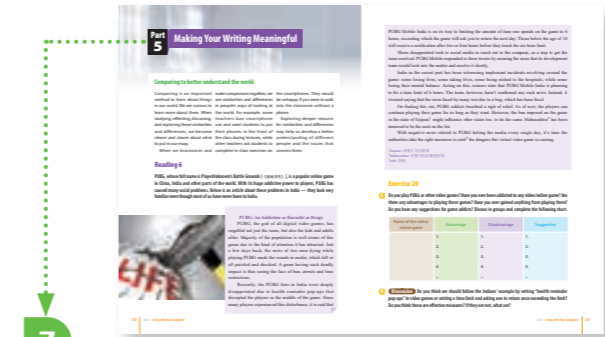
Part 5 Making Your Writing Meaningful

Comparing to better understand the world

Comparing is an important method to learn about things in our world. We are curious to learn more about them. When studying, reflecting, discussing and exploring these similarities and differences, we become clearer and clearer about what to put in our essay.

When we brainstorm and make comparisons together, we see similarities and differences in people's ways of looking at the world. For example, some teachers ban smartphone use and want students to put their phones in the front of the class during lectures, while other teachers ask students to complete in-class exercises on the smartphones. They would be unhappy if you were to walk into the classroom without a phone.

Exploring deeper reasons for similarities and differences may help us develop a better understanding of different people and the issues that concern them.

Reading 6

PUBG, whose full name is PlayerUnknown's Battle Grounds ([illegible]), is a popular online game in China, India and other parts of the world. With its huge addictive power to players, PUBG has caused many social problems. Below is an article about these problems in India — they look very familiar even though most of us have never been to India.

PUBG: An Addiction as Harmful as Drugs
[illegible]

PUBG Mobile India is on its way to limiting the amount of time one spends on the game to 6 hours, exceeding which the game will ask you to return the next day. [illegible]

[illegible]

Exercise 20

1 Do you play PUBG or other video games? Have you ever been addicted to any video/online game? Are there any advantages to playing these games? Have you ever gained anything from playing them? Do you have any suggestions for game addicts? Discuss in groups and complete the following chart.

| Name of the video/online game | Advantage | Disadvantage | Suggestion |
|---|---|---|---|
| | 1. | 1. | 1. |
| | 2. | 2. | 2. |
| | 3. | 3. | 3. |
| | 4. | 4. | 4. |
| | ... | ... | ... |

2 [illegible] Do you think we should follow the Indians' example by setting "health reminder pop-up" in video games or setting a time limit and asking one to return once exceeding the limit? Do you think these are effective measures? If they are not, what are

7